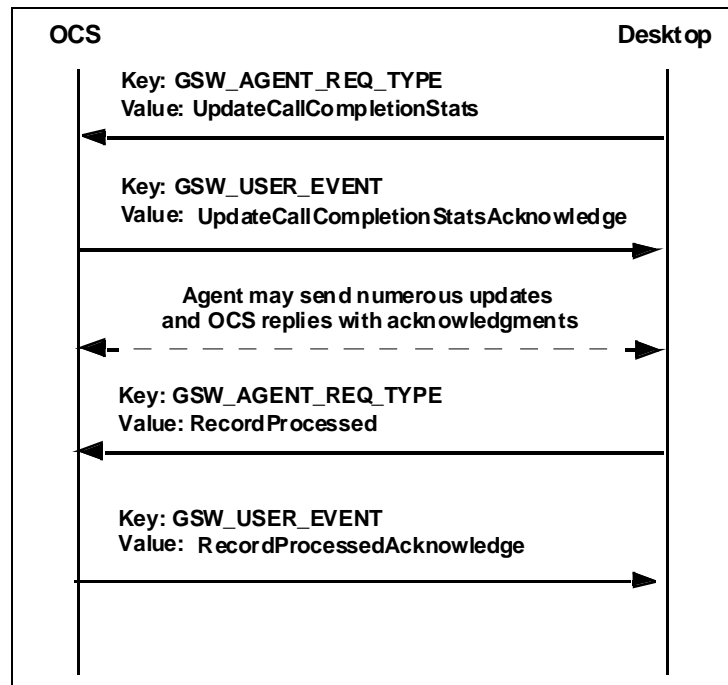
OCS

Desktop

Key: GSW_AGENT_REQ_TYPE
Value: UpdateCallCompletionStats

Key: GSW_USER_EVENT
Value: UpdateCallCompletionStatsAcknowledge

Agent may send numerous updates and OCS replies with acknowledgments

Key: GSW_AGENT_REQ_TYPE
Value: RecordProcessed

Key: GSW_USER_EVENT
Value: RecordProcessedAcknowledge